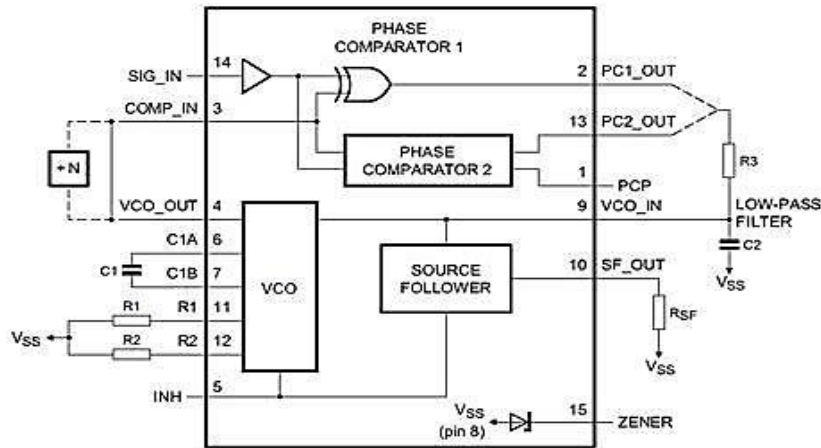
PHASE COMPARATOR 1

SIG_IN 14

COMP_IN 3

÷N

VCO_OUT 4

C1A 6

C1 C1B 7

R1 R1 11

$V_{SS}$ R2 R2 12

INH 5

PHASE COMPARATOR 2

VCO

SOURCE FOLLOWER

2 PC1_OUT

13 PC2_OUT

1 PCP

9 VCO_IN

10 SF_OUT

R3

LOW-PASS FILTER

C2

$V_{SS}$

$R_{SF}$

$V_{SS}$

$V_{SS}$ (pin 8)

15 ZENER